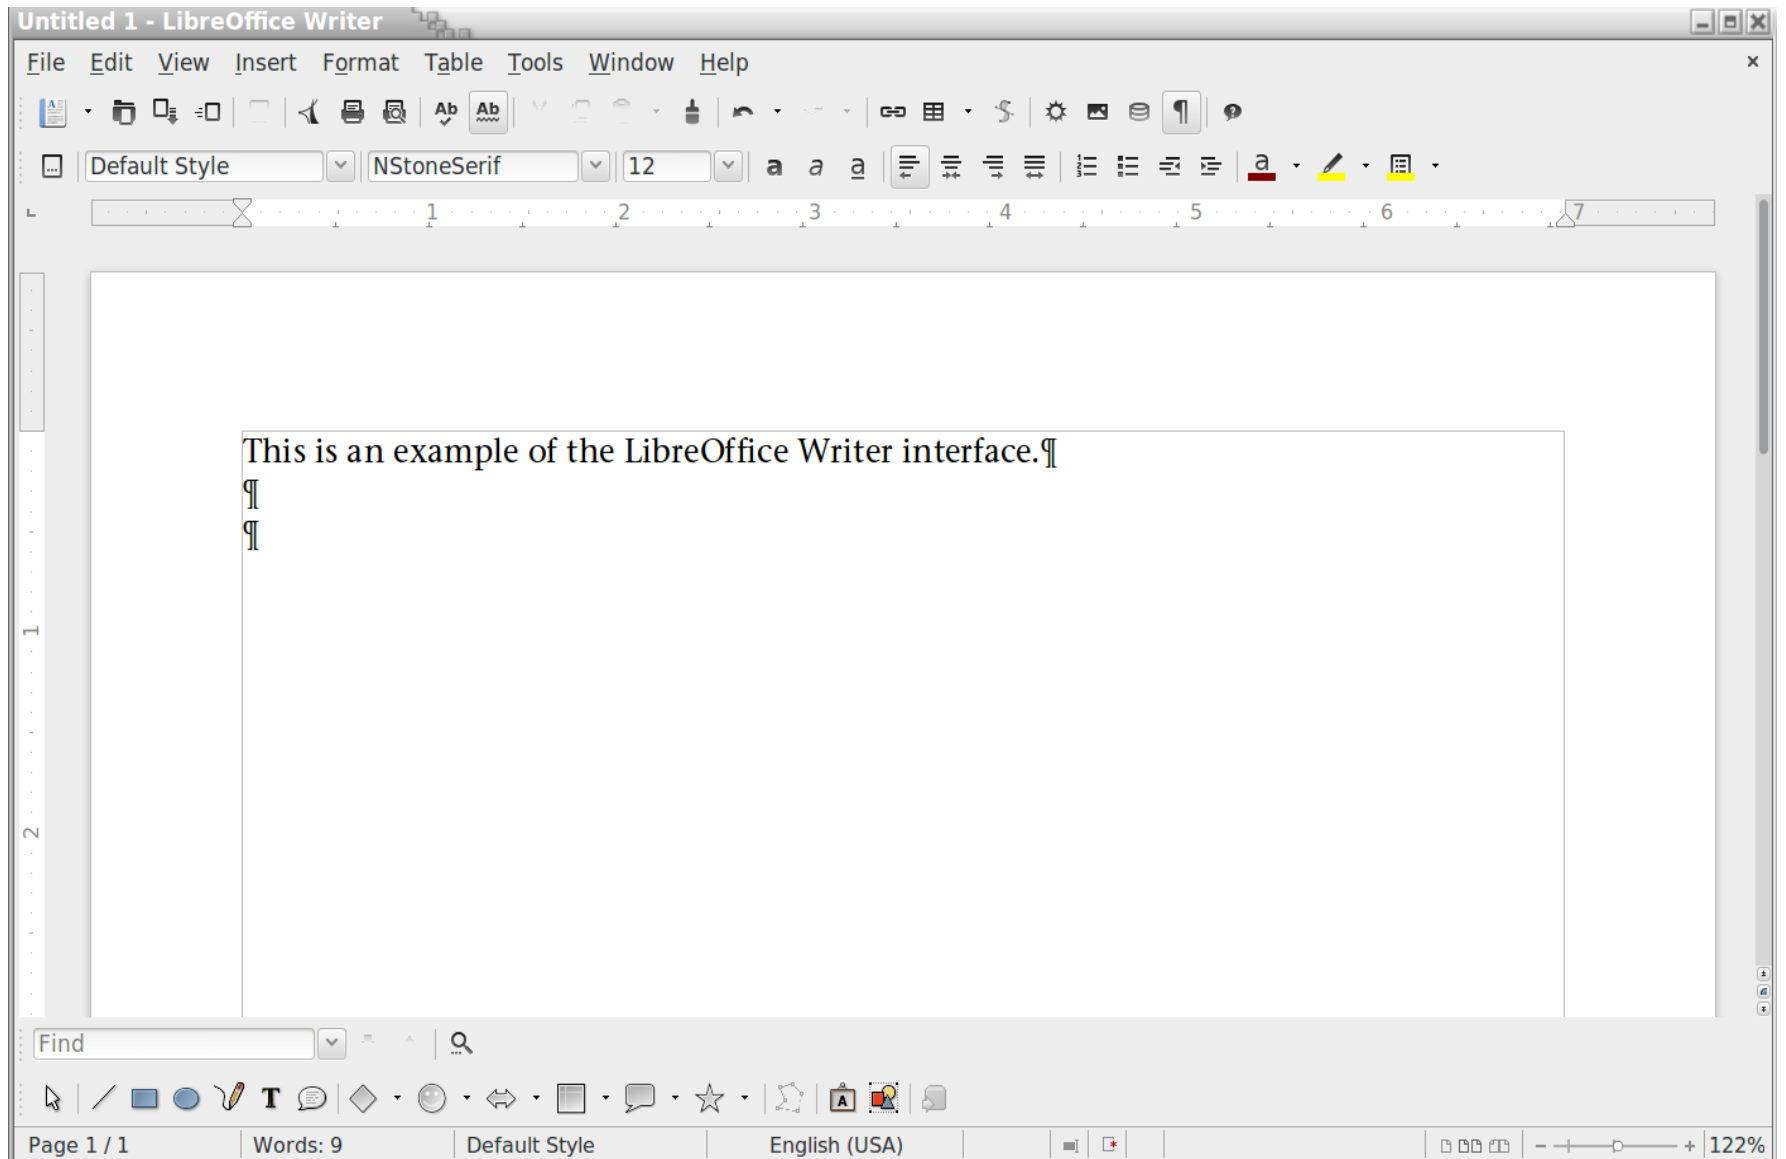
Untitled 1 - LibreOffice Writer

File Edit View Insert Format Table Tools Window Help

Default Style NStoneSerif 12

a a a

1 2 3 4 5 6 7

This is an example of the LibreOffice Writer interface.¶
¶
¶

1
2

Find

Page 1 / 1 Words: 9 Default Style English (USA) 122%